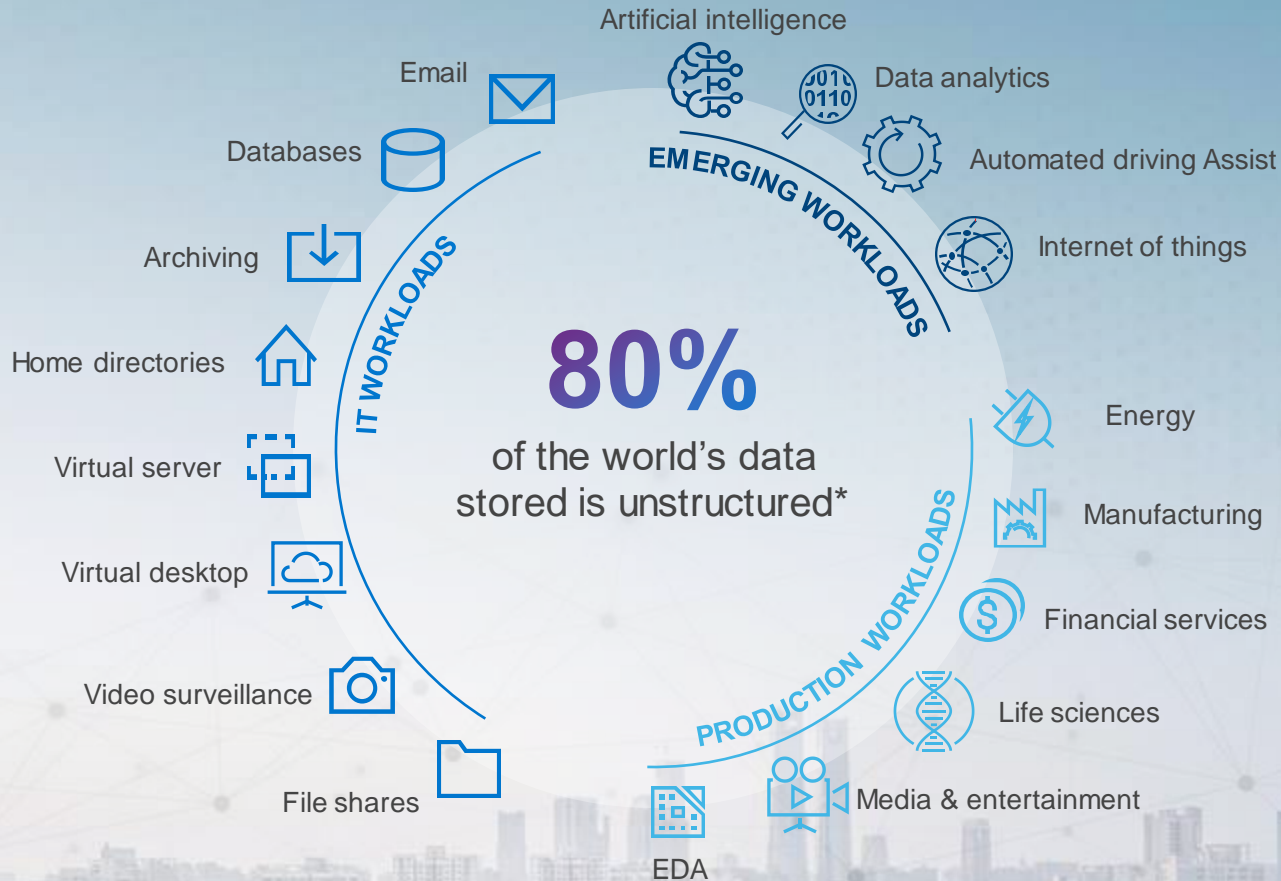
Artificial intelligence

Email

Data analytics

Databases

Automated driving Assist

EMERGING WORKLOADS

Archiving

Internet of things

IT WORKLOADS

Home directories

80%

of the world's data stored is unstructured*

Energy

Virtual server

Manufacturing

Virtual desktop

PRODUCTION WORKLOADS

Financial services

Video surveillance

Life sciences

File shares

Media & entertainment

EDA